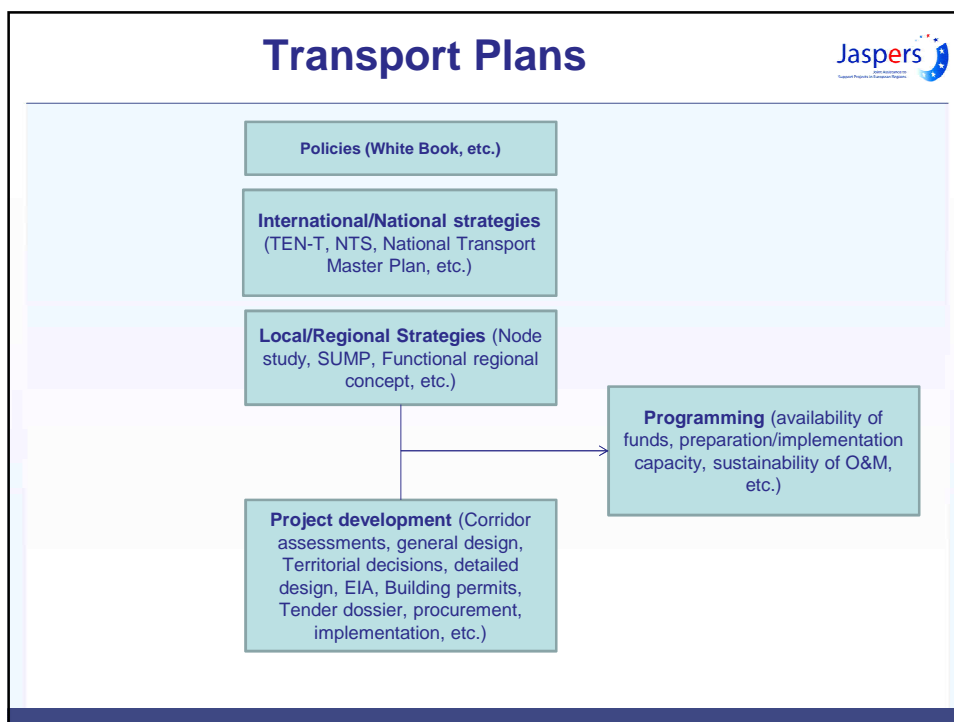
Transport Plans

Jaspers
Joint Assistance to Support Projects in European Regions

Policies (White Book, etc.)

International/National strategies (TEN-T, NTS, National Transport Master Plan, etc.)

Local/Regional Strategies (Node study, SUMP, Functional regional concept, etc.)

Programming (availability of funds, preparation/implementation capacity, sustainability of O&M, etc.)

Project development (Corridor assessments, general design, Territorial decisions, detailed design, EIA, Building permits, Tender dossier, procurement, implementation, etc.)